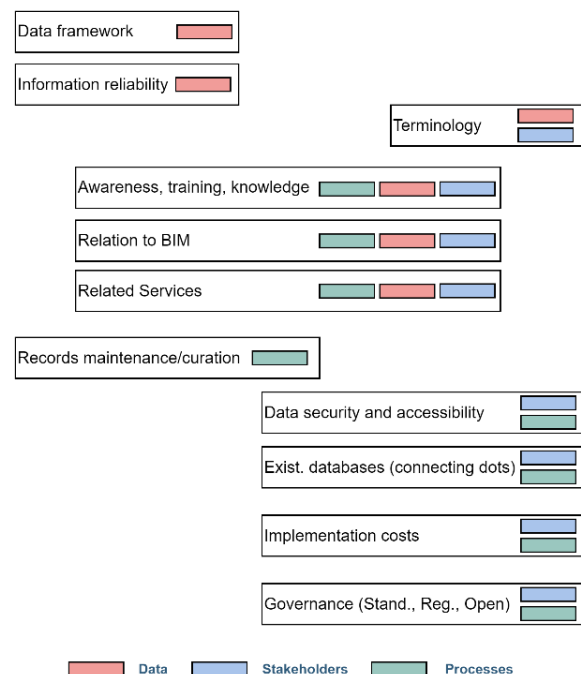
Data framework

Information reliability

Terminology

Awareness, training, knowledge

Relation to BIM

Related Services

Records maintenance/curation

Data security and accessibility

Exist. databases (connecting dots)

Implementation costs

Governance (Stand., Reg., Open)

Data Stakeholders Processes